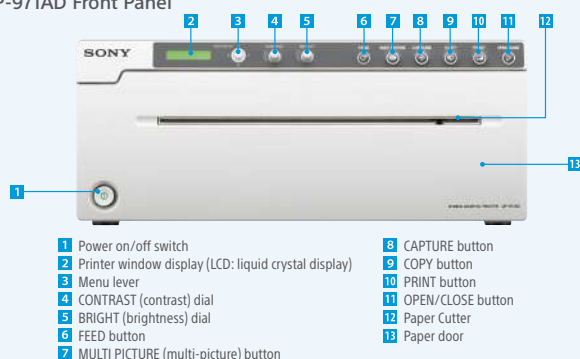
-971AD Front Panel

2 3 4 5 6 7 8 9 10 11 12

SONY

13

1

1 Power on/off switch
2 Printer window display (LCD: liquid crystal display)
3 Menu lever
4 CONTRAST (contrast) dial
5 BRIGHT (brightness) dial
6 FEED button
7 MULTI PICTURE (multi-picture) button

8 CAPTURE button
9 COPY button
10 PRINT button
11 OPEN/CLOSE button
12 Paper Cutter
13 Paper door